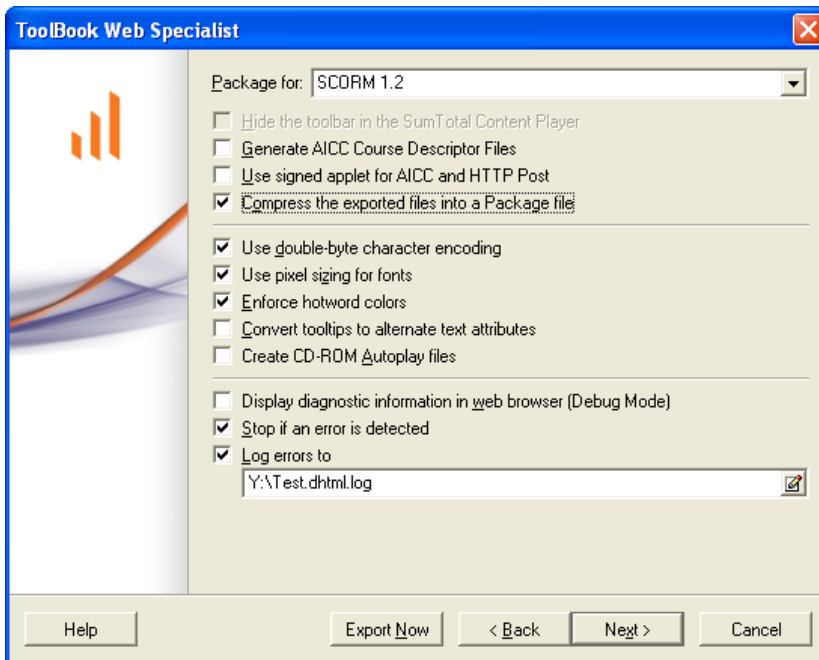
ToolBook Web Specialist

Package for: SCORM 1.2

Hide the toolbar in the SumTotal Content Player
Generate AICC Course Descriptor Files
Use signed applet for AICC and HTTP Post
Compress the exported files into a Package file

Use double-byte character encoding
Use pixel sizing for fonts
Enforce hotword colors
Convert tooltips to alternate text attributes
Create CD-ROM Autoplay files

Display diagnostic information in web browser (Debug Mode)
Stop if an error is detected
Log errors to
Y:\Test.dhtml.log

Help
Export Now
< Back
Next >
Cancel